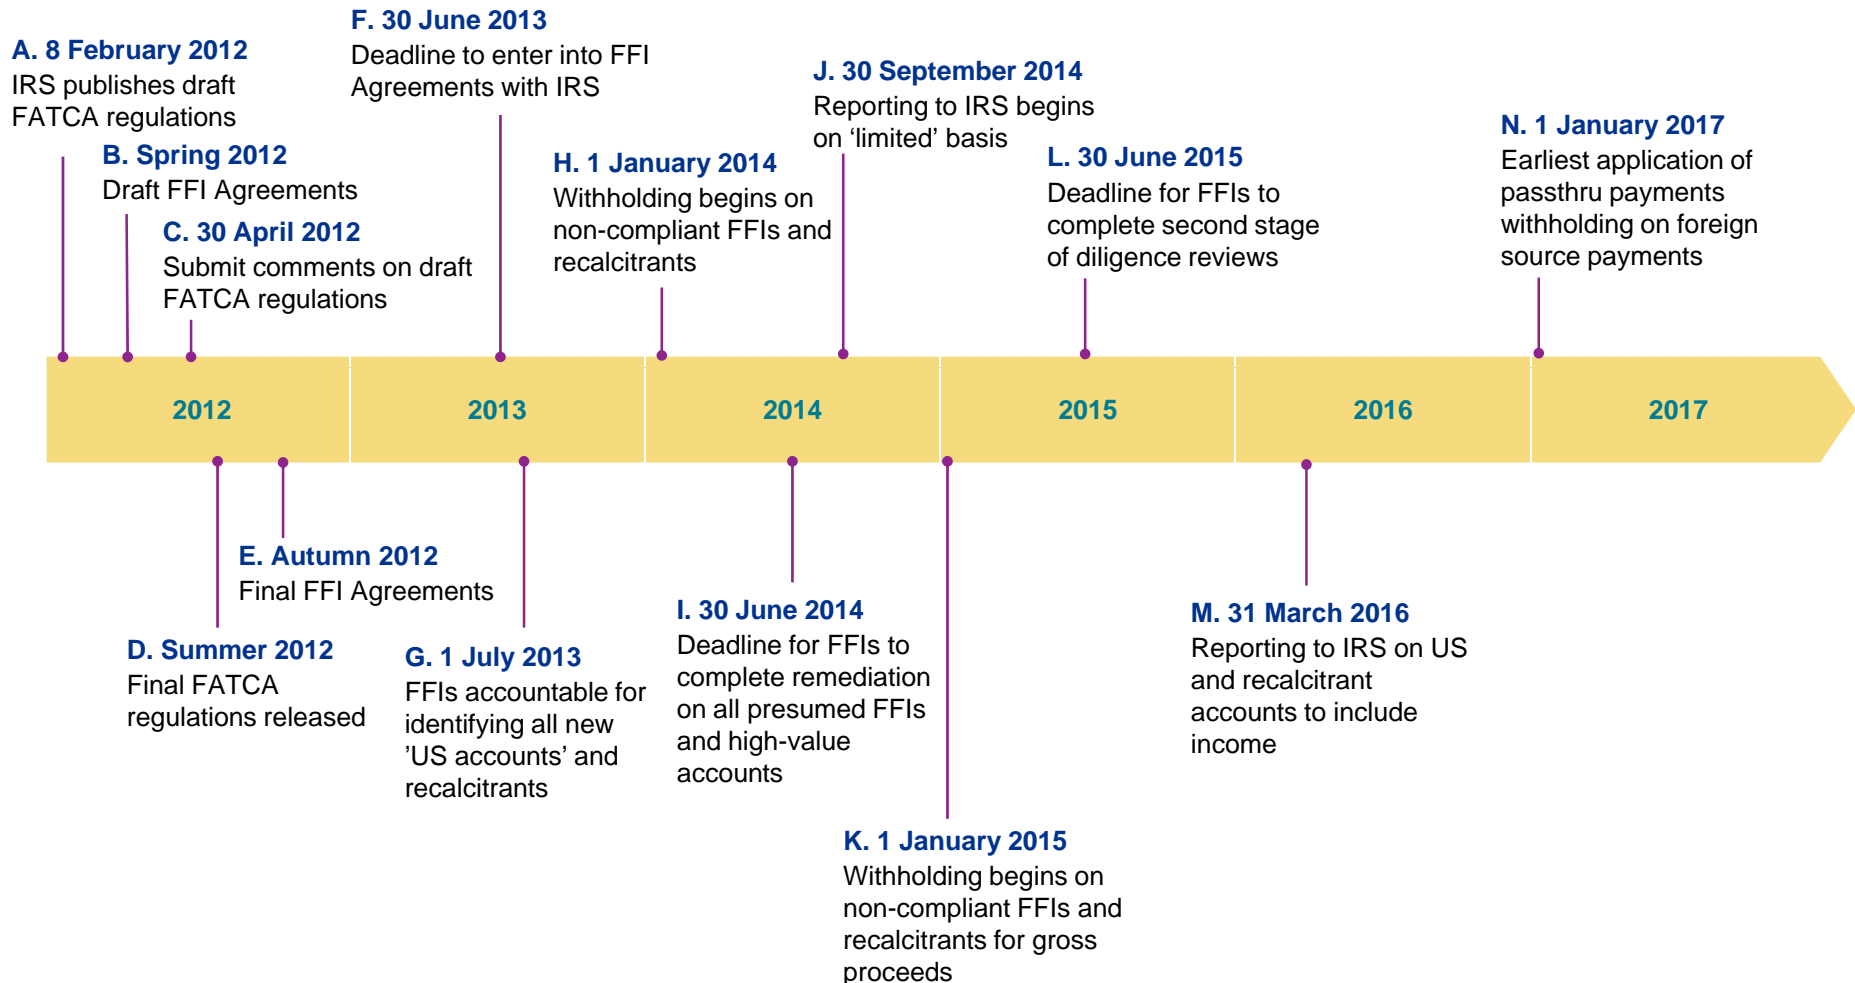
A. 8 February 2012
IRS publishes draft FATCA regulations

B. Spring 2012
Draft FFI Agreements

C. 30 April 2012
Submit comments on draft FATCA regulations

F. 30 June 2013
Deadline to enter into FFI Agreements with IRS

H. 1 January 2014
Withholding begins on non-compliant FFIs and recalcitrants

J. 30 September 2014
Reporting to IRS begins on 'limited' basis

L. 30 June 2015
Deadline for FFIs to complete second stage of diligence reviews

N. 1 January 2017
Earliest application of passthru payments withholding on foreign source payments

2012

2013

2014

2015

2016

2017

E. Autumn 2012
Final FFI Agreements

D. Summer 2012
Final FATCA regulations released

G. 1 July 2013
FFIs accountable for identifying all new 'US accounts' and recalcitrants

I. 30 June 2014
Deadline for FFIs to complete remediation on all presumed FFIs and high-value accounts

K. 1 January 2015
Withholding begins on non-compliant FFIs and recalcitrants for gross proceeds

M. 31 March 2016
Reporting to IRS on US and recalcitrant accounts to include income